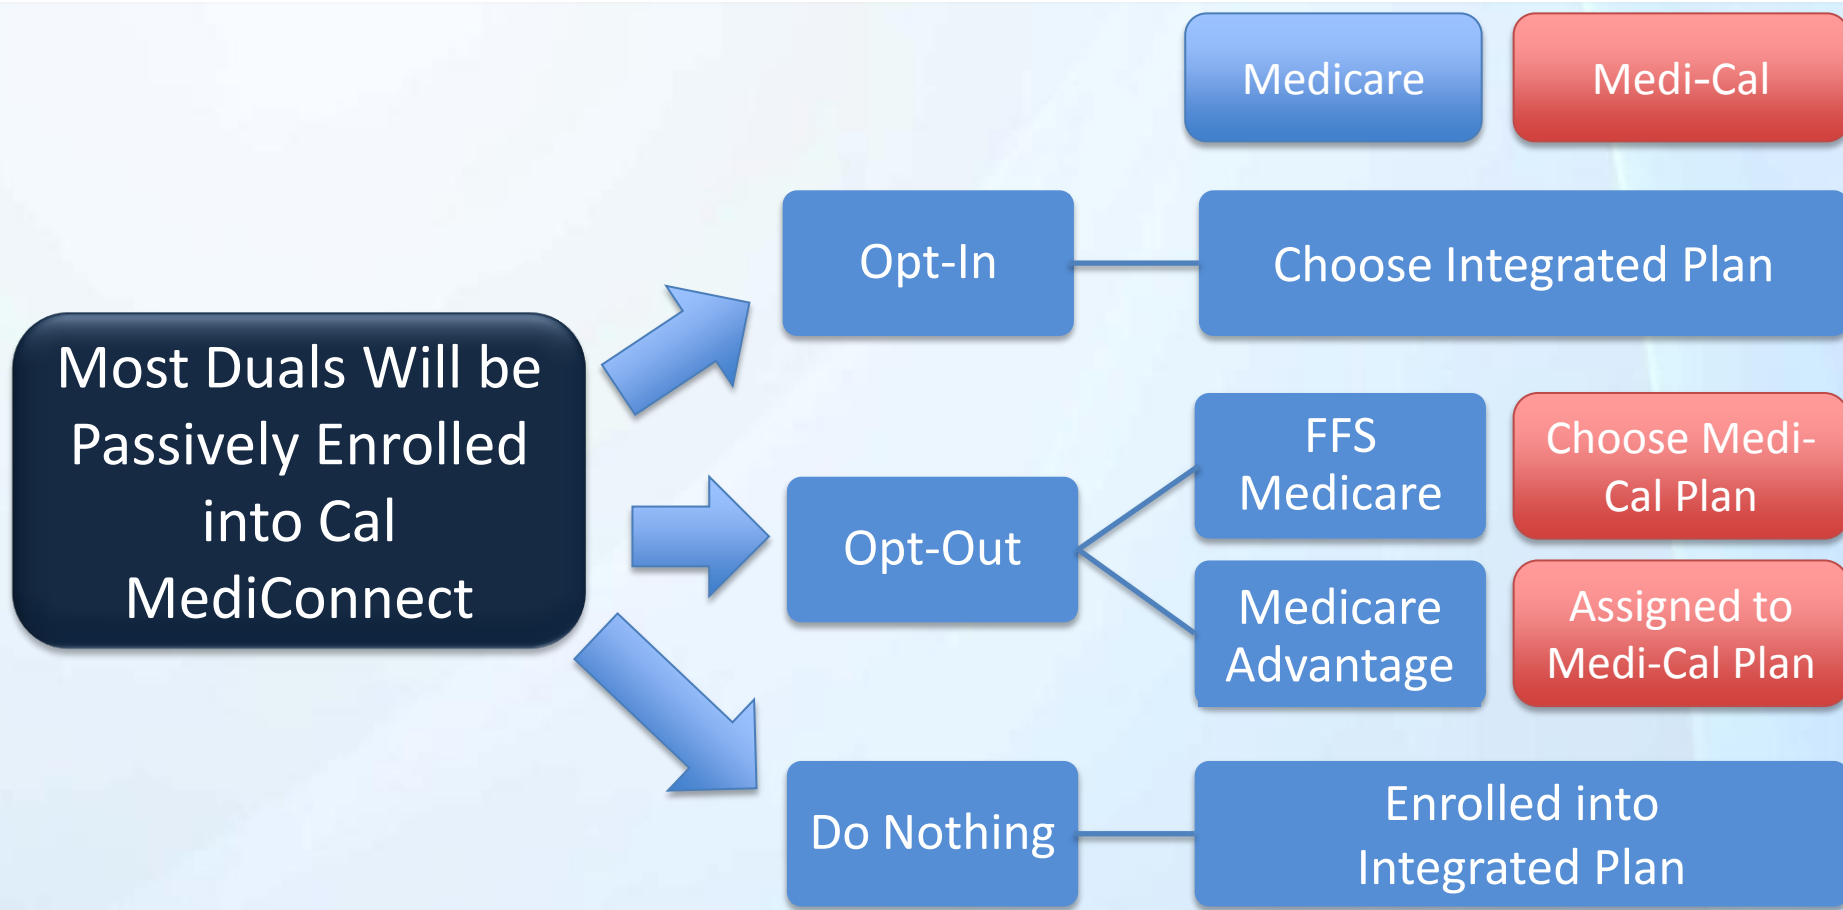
Medicare

Medi-Cal

Most Duals Will be Passively Enrolled into Cal MediConnect

Opt-In

Choose Integrated Plan

Opt-Out

FFS Medicare

Choose Medi-Cal Plan

Medicare Advantage

Assigned to Medi-Cal Plan

Do Nothing

Enrolled into Integrated Plan